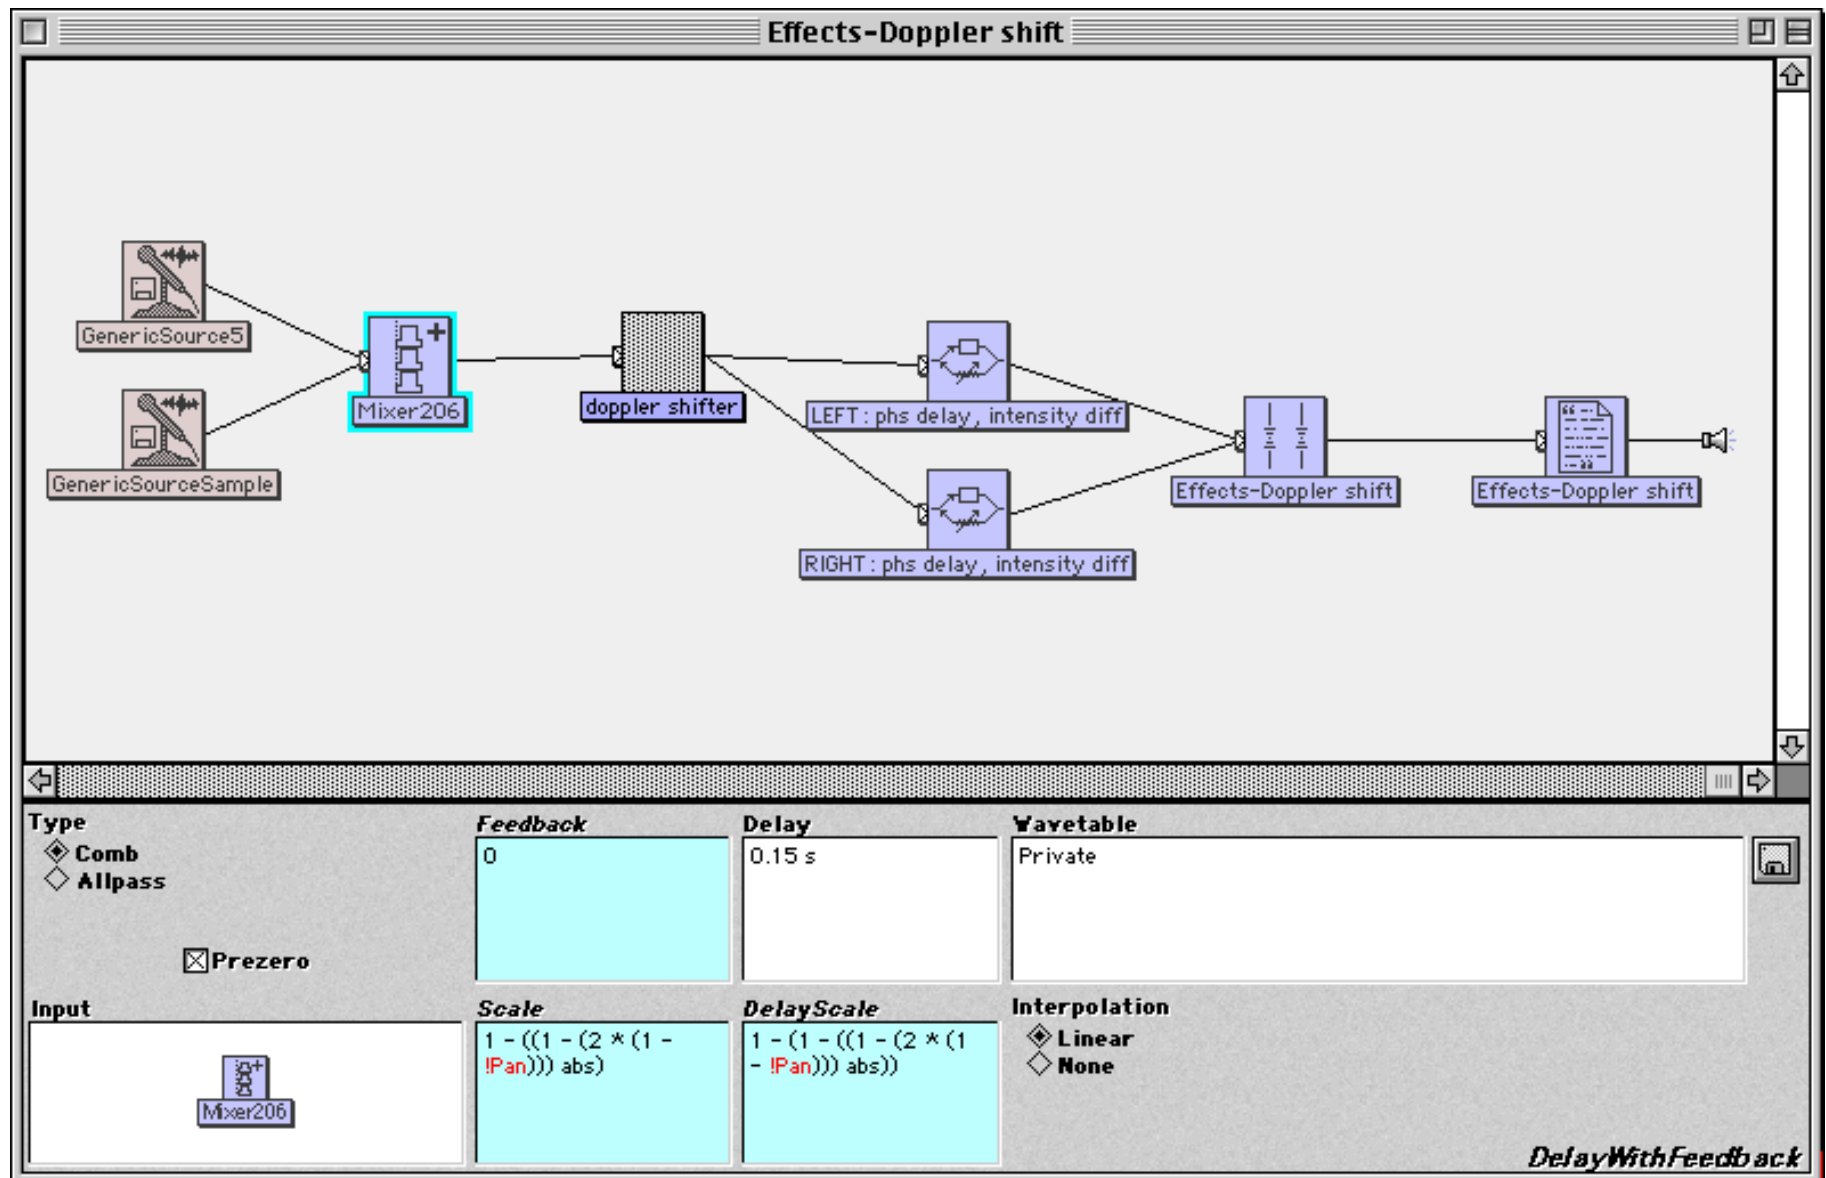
Effects-Doppler shift

GenericSource5

GenericSourceSample

Mixer206

doppler shifter

LEFT : phs delay, intensity diff

RIGHT : phs delay, intensity diff

Effects-Doppler shift

Effects-Doppler shift

Type
Comb
Allpass

Prezero

Feedback
0

Delay
0.15 s

Wavetable
Private

Input
Mixer206

Scale
1 - ((1 - (2 * (1 - !Pan))) abs)

DelayScale
1 - (1 - ((1 - (2 * (1 - !Pan))) abs))

Interpolation
Linear
None

DelayWithFeedback